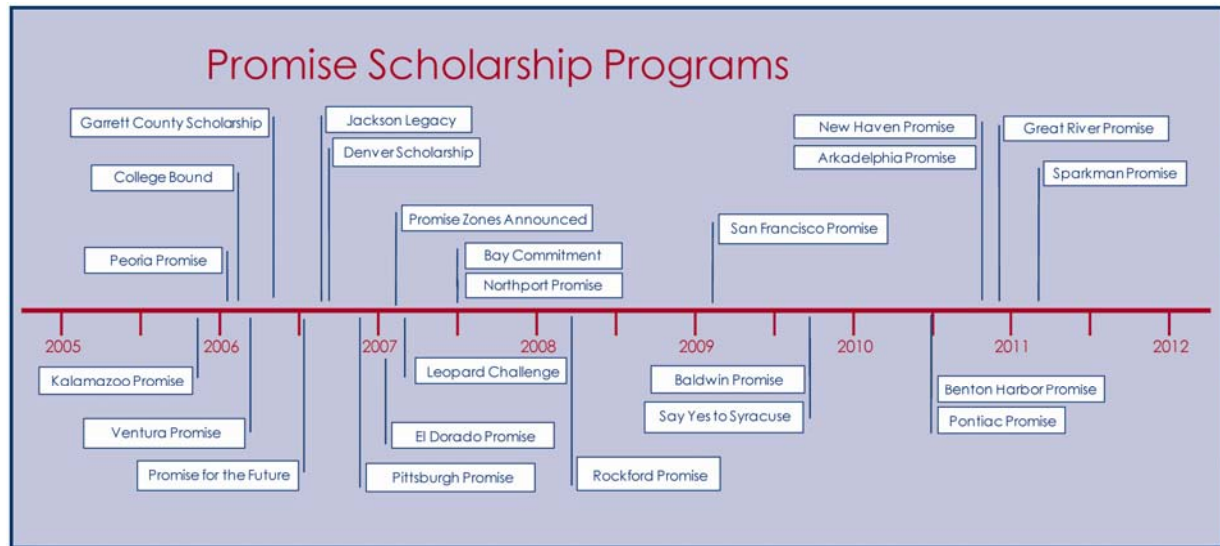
Promise Scholarship Programs

Garrett County Scholarship

College Bound

Peoria Promise

Jackson Legacy

Denver Scholarship

Promise Zones Announced

Bay Commitment

Northport Promise

San Francisco Promise

New Haven Promise

Arkadelphia Promise

Great River Promise

Sparkman Promise

2005

2006

2007

2008

2009

2010

2011

2012

Kalamazoo Promise

Ventura Promise

Promise for the Future

Pittsburgh Promise

El Dorado Promise

Leopard Challenge

Rockford Promise

Baldwin Promise

Say Yes to Syracuse

Benton Harbor Promise

Pontiac Promise